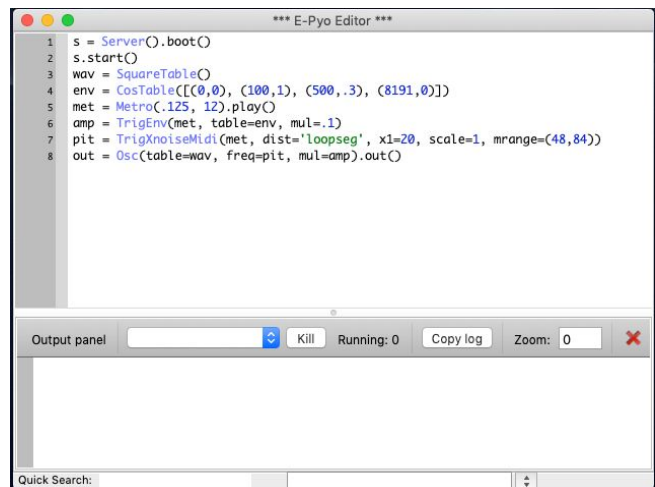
*** E-Pyo Editor ***

1 s = Server().boot()
2 s.start()
3 wav = SquareTable()
4 env = CosTable([(0,0), (100,1), (500,.3), (8191,0)])
5 met = Metro(.125, 12).play()
6 amp = TrigEnv(met, table=env, mul=.1)
7 pit = TrigXnoiseMidi(met, dist='loopseg', x1=20, scale=1, mrange=(48,84))
8 out = Osc(table=wav, freq=pit, mul=amp).out()

Output panel | Kill | Running: 0 | Copy log | Zoom: 0

Quick Search: